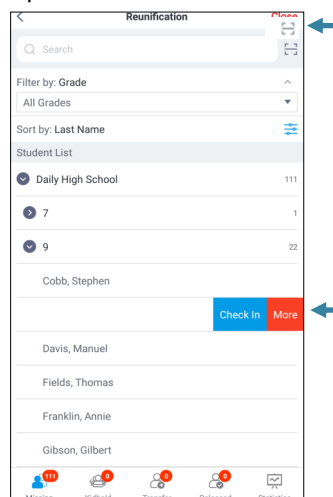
Reunification
Close

Search

Filter by: Grade
All Grades

Sort by: Last Name

Student List

Daily High School 111

7 1

9 22

Cobb, Stephen

Check In More

Davis, Manuel

Fields, Thomas

Franklin, Annie

Gibson, Gilbert

111 0 0 0

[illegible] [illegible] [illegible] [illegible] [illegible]